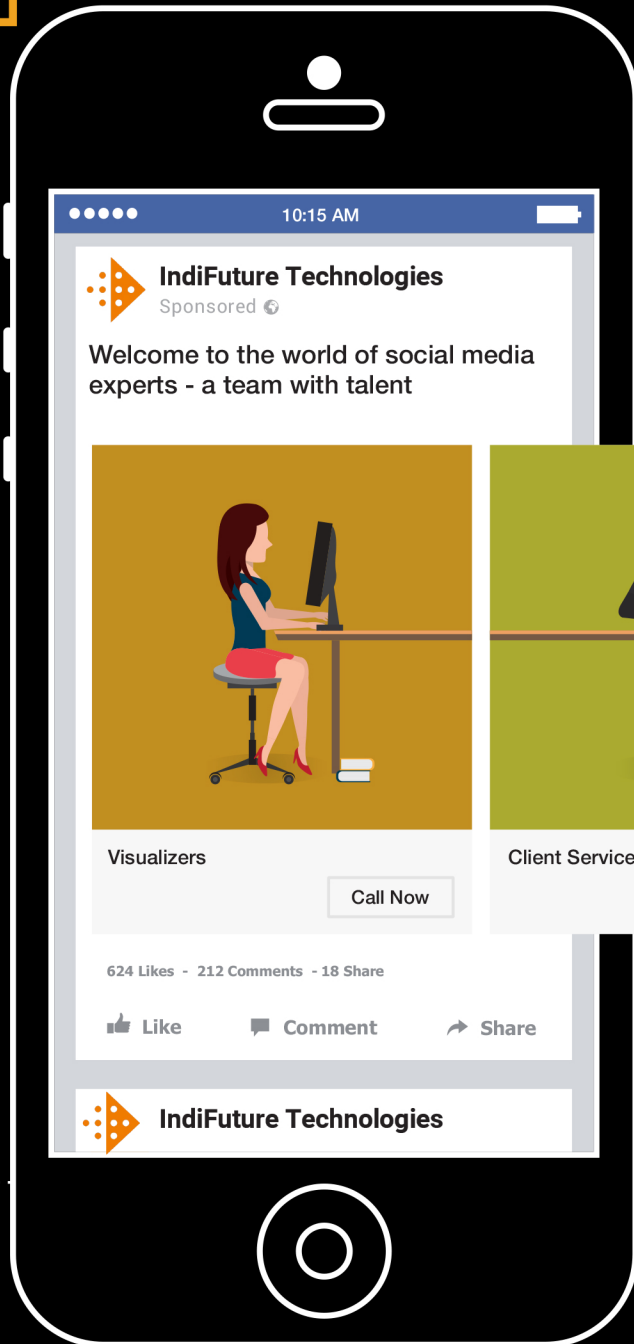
●●●●● 10:15 AM

IndiFuture Technologies
Sponsored

Welcome to the world of social media experts - a team with talent

Visualizers
Call Now

Client Service

624 Likes - 212 Comments - 18 Share

Like Comment Share

IndiFuture Technologies